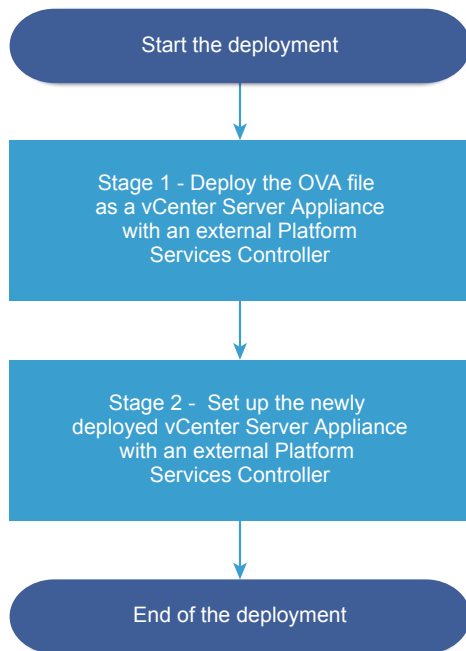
Start the deployment

Stage 1 - Deploy the OVA file as a vCenter Server Appliance with an external Platform Services Controller

Stage 2 - Set up the newly deployed vCenter Server Appliance with an external Platform Services Controller

End of the deployment